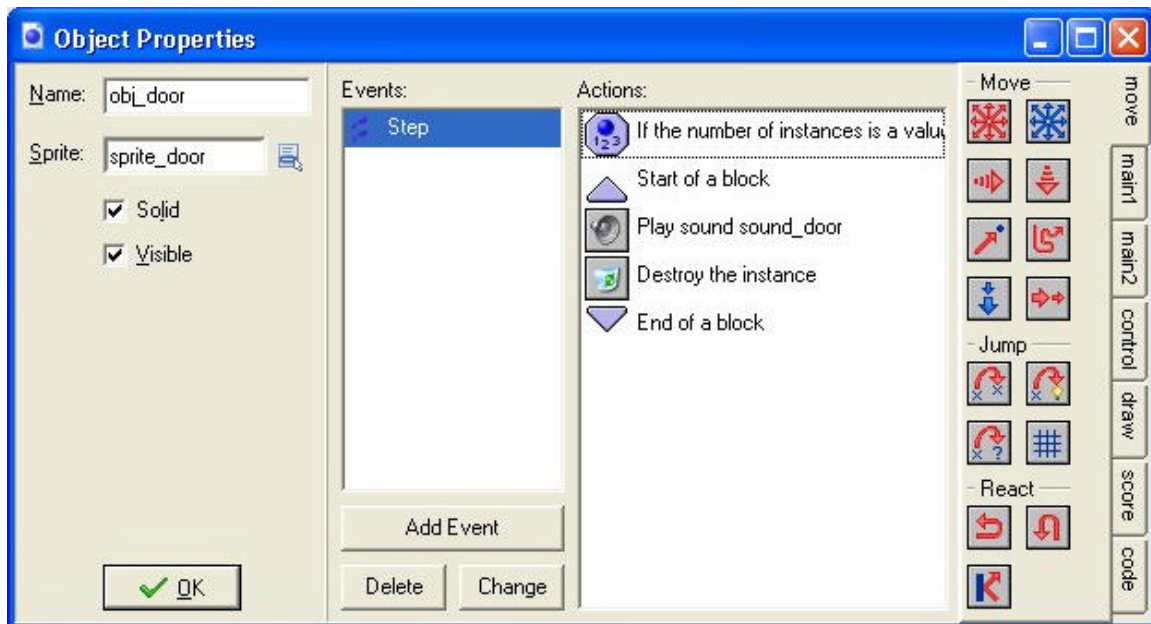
Object Properties

Name: obj_door

Sprite: sprite_door

Solid

Visible

OK

Events:

Step

Add Event

Delete

Change

Actions:

If the number of instances is a valu

Start of a block

Play sound sound_door

Destroy the instance

End of a block

Move

Jump

React

move

main1

main2

control

draw

score

code